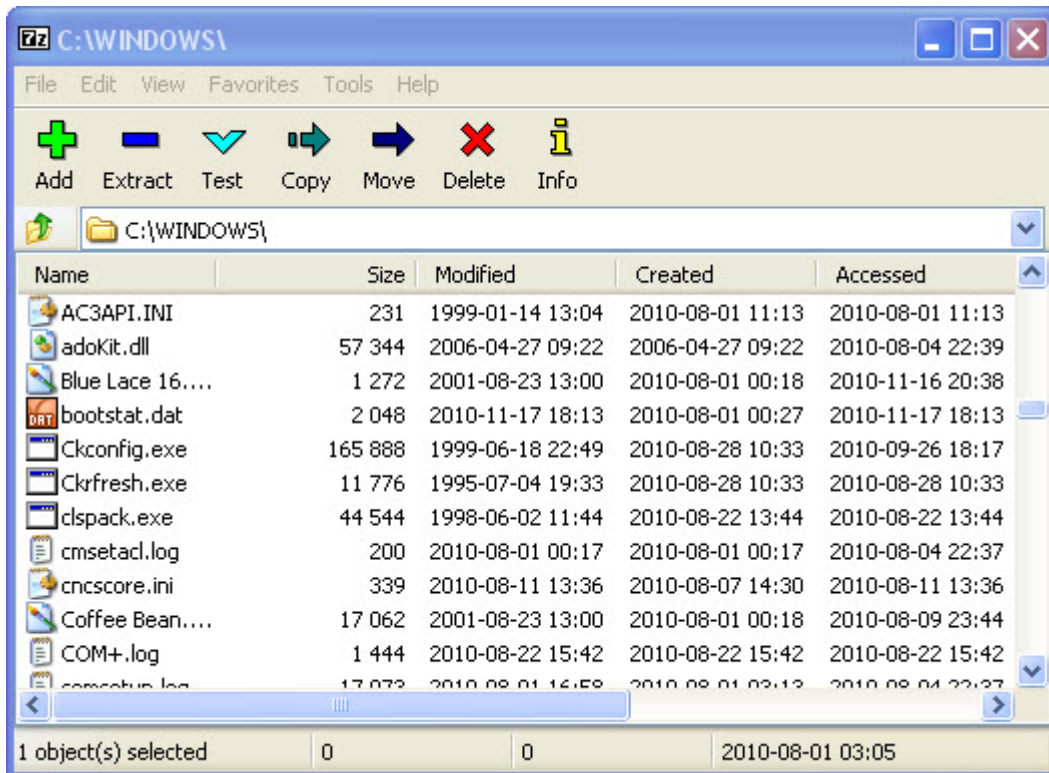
7z C:\WINDOWS\

File Edit View Favorites Tools Help

Add Extract Test Copy Move Delete Info

C:\WINDOWS\

| Name | Size | Modified | Created | Accessed |
|---|---|---|---|---|
| AC3API.INI | 231 | 1999-01-14 13:04 | 2010-08-01 11:13 | 2010-08-01 11:13 |
| adoKit.dll | 57 344 | 2006-04-27 09:22 | 2006-04-27 09:22 | 2010-08-04 22:39 |
| Blue Lace 16.... | 1 272 | 2001-08-23 13:00 | 2010-08-01 00:18 | 2010-11-16 20:38 |
| bootstat.dat | 2 048 | 2010-11-17 18:13 | 2010-08-01 00:27 | 2010-11-17 18:13 |
| Ckconfig.exe | 165 888 | 1999-06-18 22:49 | 2010-08-28 10:33 | 2010-09-26 18:17 |
| Ckrfresh.exe | 11 776 | 1995-07-04 19:33 | 2010-08-28 10:33 | 2010-08-28 10:33 |
| clspack.exe | 44 544 | 1998-06-02 11:44 | 2010-08-22 13:44 | 2010-08-22 13:44 |
| cmsetacl.log | 200 | 2010-08-01 00:17 | 2010-08-01 00:17 | 2010-08-04 22:37 |
| cncscore.ini | 339 | 2010-08-11 13:36 | 2010-08-07 14:30 | 2010-08-11 13:36 |
| Coffee Bean.... | 17 062 | 2001-08-23 13:00 | 2010-08-01 00:18 | 2010-08-09 23:44 |
| COM+.log | 1 444 | 2010-08-22 15:42 | 2010-08-22 15:42 | 2010-08-22 15:42 |
| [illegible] | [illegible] | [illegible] | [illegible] | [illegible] |

1 object(s) selected | 0 | 0 | 2010-08-01 03:05